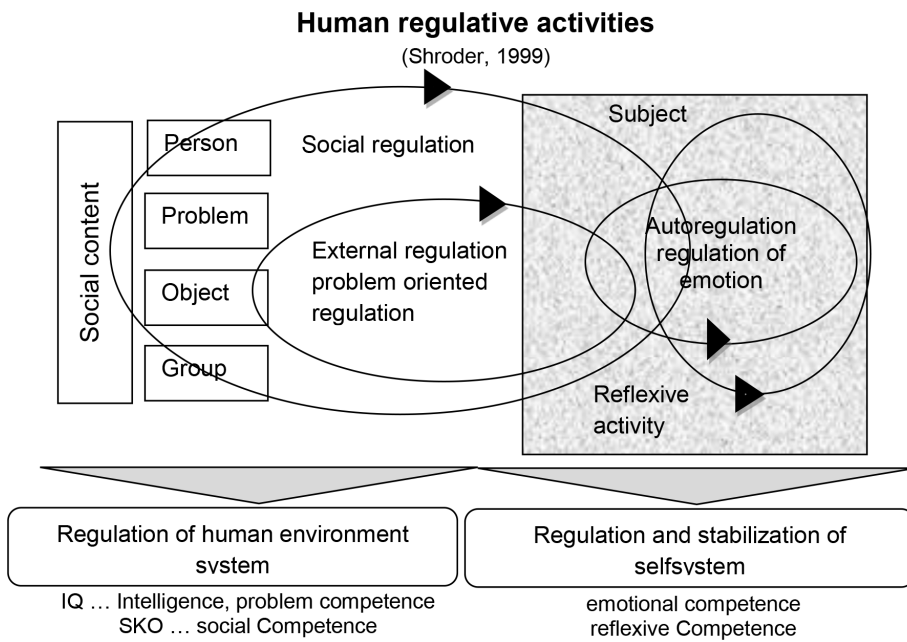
Human regulative activities

(Shroder, 1999)

Social content

Person

Problem

Object

Group

Social regulation

External regulation problem oriented regulation

Subject

Autoregulation regulation of emotion

Reflexive activity

Regulation of human environment system

IQ … Intelligence, problem competence
SKO … social Competence

Regulation and stabilization of selfsystem

emotional competence
reflexive Competence